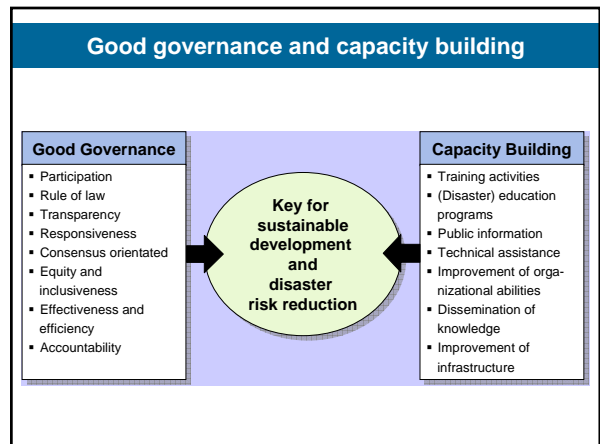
Good governance and capacity building

Good Governance
- Participation
- Rule of law
- Transparency
- Responsiveness
- Consensus orientated
- Equity and inclusiveness
- Effectiveness and efficiency
- Accountability

Key for sustainable development and disaster risk reduction

Capacity Building
- Training activities
- (Disaster) education programs
- Public information
- Technical assistance
- Improvement of organizational abilities
- Dissemination of knowledge
- Improvement of infrastructure